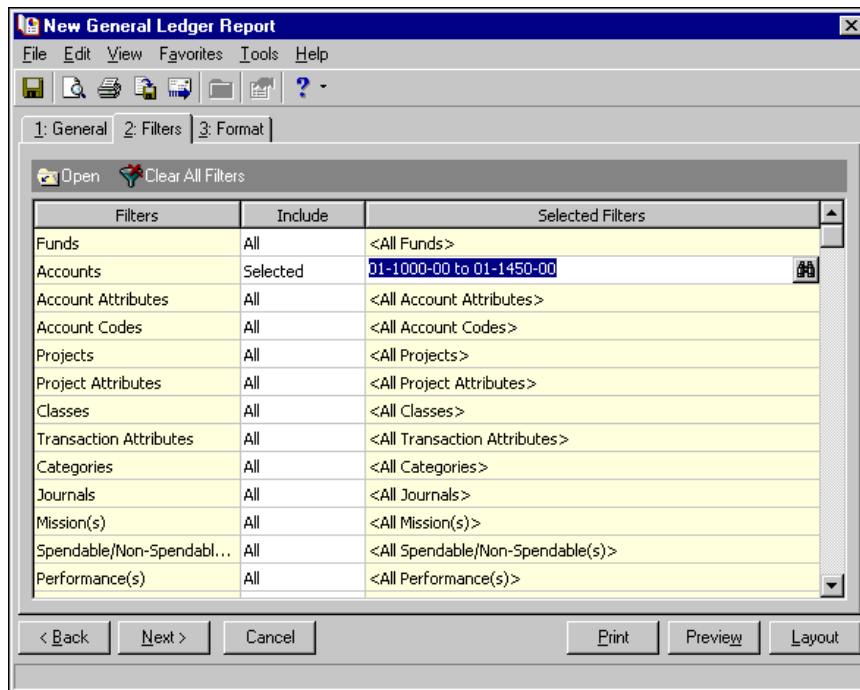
New General Ledger Report

File Edit View Favorites Tools Help

1: General 2: Filters 3: Format

Open Clear All Filters

| Filters | Include | Selected Filters |
|---|---|---|
| Funds | All | <All Funds> |
| Accounts | Selected | 01-1000-00 to 01-1450-00 |
| Account Attributes | All | <All Account Attributes> |
| Account Codes | All | <All Account Codes> |
| Projects | All | <All Projects> |
| Project Attributes | All | <All Project Attributes> |
| Classes | All | <All Classes> |
| Transaction Attributes | All | <All Transaction Attributes> |
| Categories | All | <All Categories> |
| Journals | All | <All Journals> |
| Mission(s) | All | <All Mission(s)> |
| Spendable/Non-Spendabl... | All | <All Spendable/Non-Spendable(s)> |
| Performance(s) | All | <All Performance(s)> |

< Back Next > Cancel Print Preview Layout